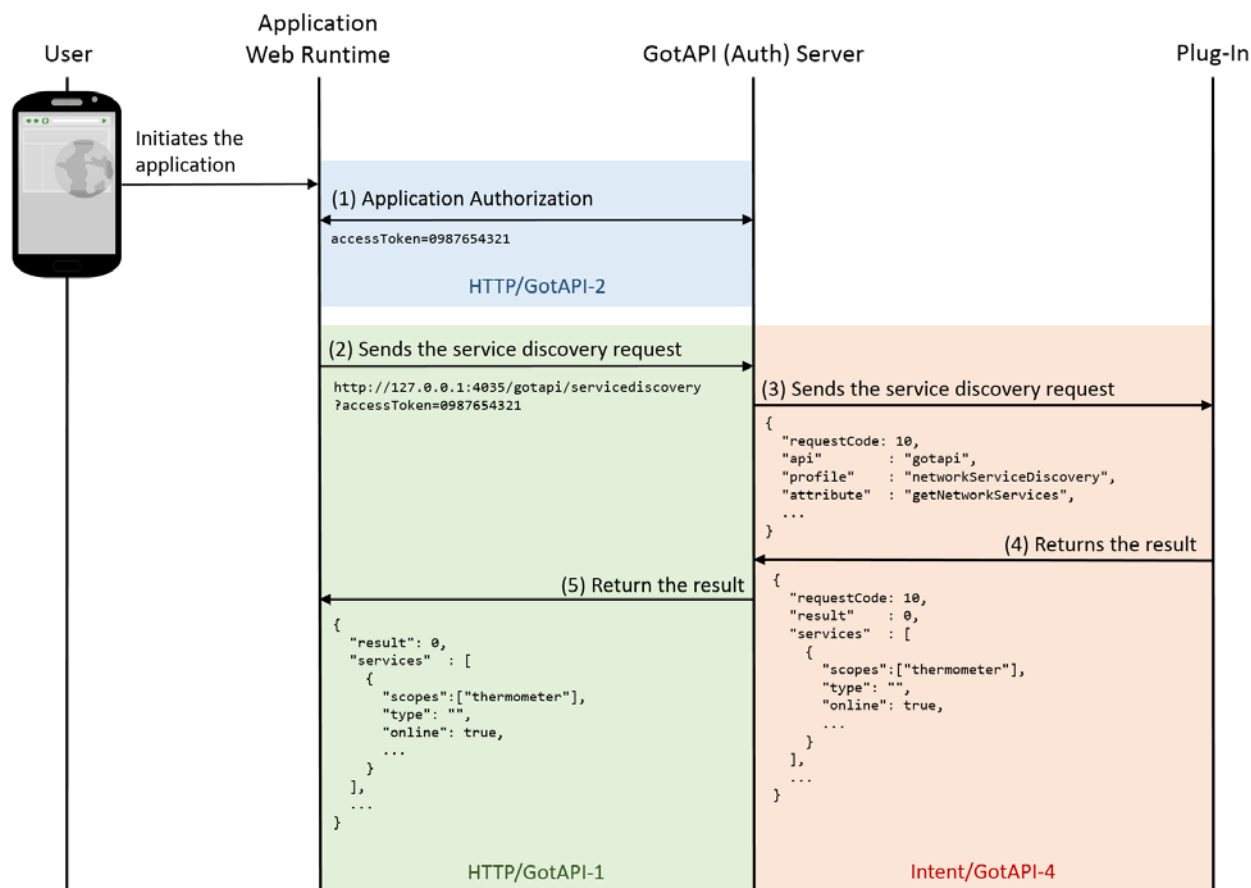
User

Application Web Runtime

GotAPI (Auth) Server

Plug-In

Initiates the application

(1) Application Authorization

accessToken=0987654321

HTTP/GotAPI-2

(2) Sends the service discovery request

http://127.0.0.1:4035/gotapi/servicediscovery
?accessToken=0987654321

(3) Sends the service discovery request

{
  "requestCode: 10,
  "api"        : "gotapi",
  "profile"    : "networkServiceDiscovery",
  "attribute"  : "getNetworkServices",
  ...
}

(4) Returns the result

(5) Return the result

{
  "requestCode: 10,
  "result"    : 0,
  "services"  : [
    {
      "scopes":["thermometer"],
      "type": "",
      "online": true,
      ...
    }
  ],
  ...
}

{
  "result": 0,
  "services"  : [
    {
      "scopes":["thermometer"],
      "type": "",
      "online": true,
      ...
    }
  ],
  ...
}

HTTP/GotAPI-1

Intent/GotAPI-4